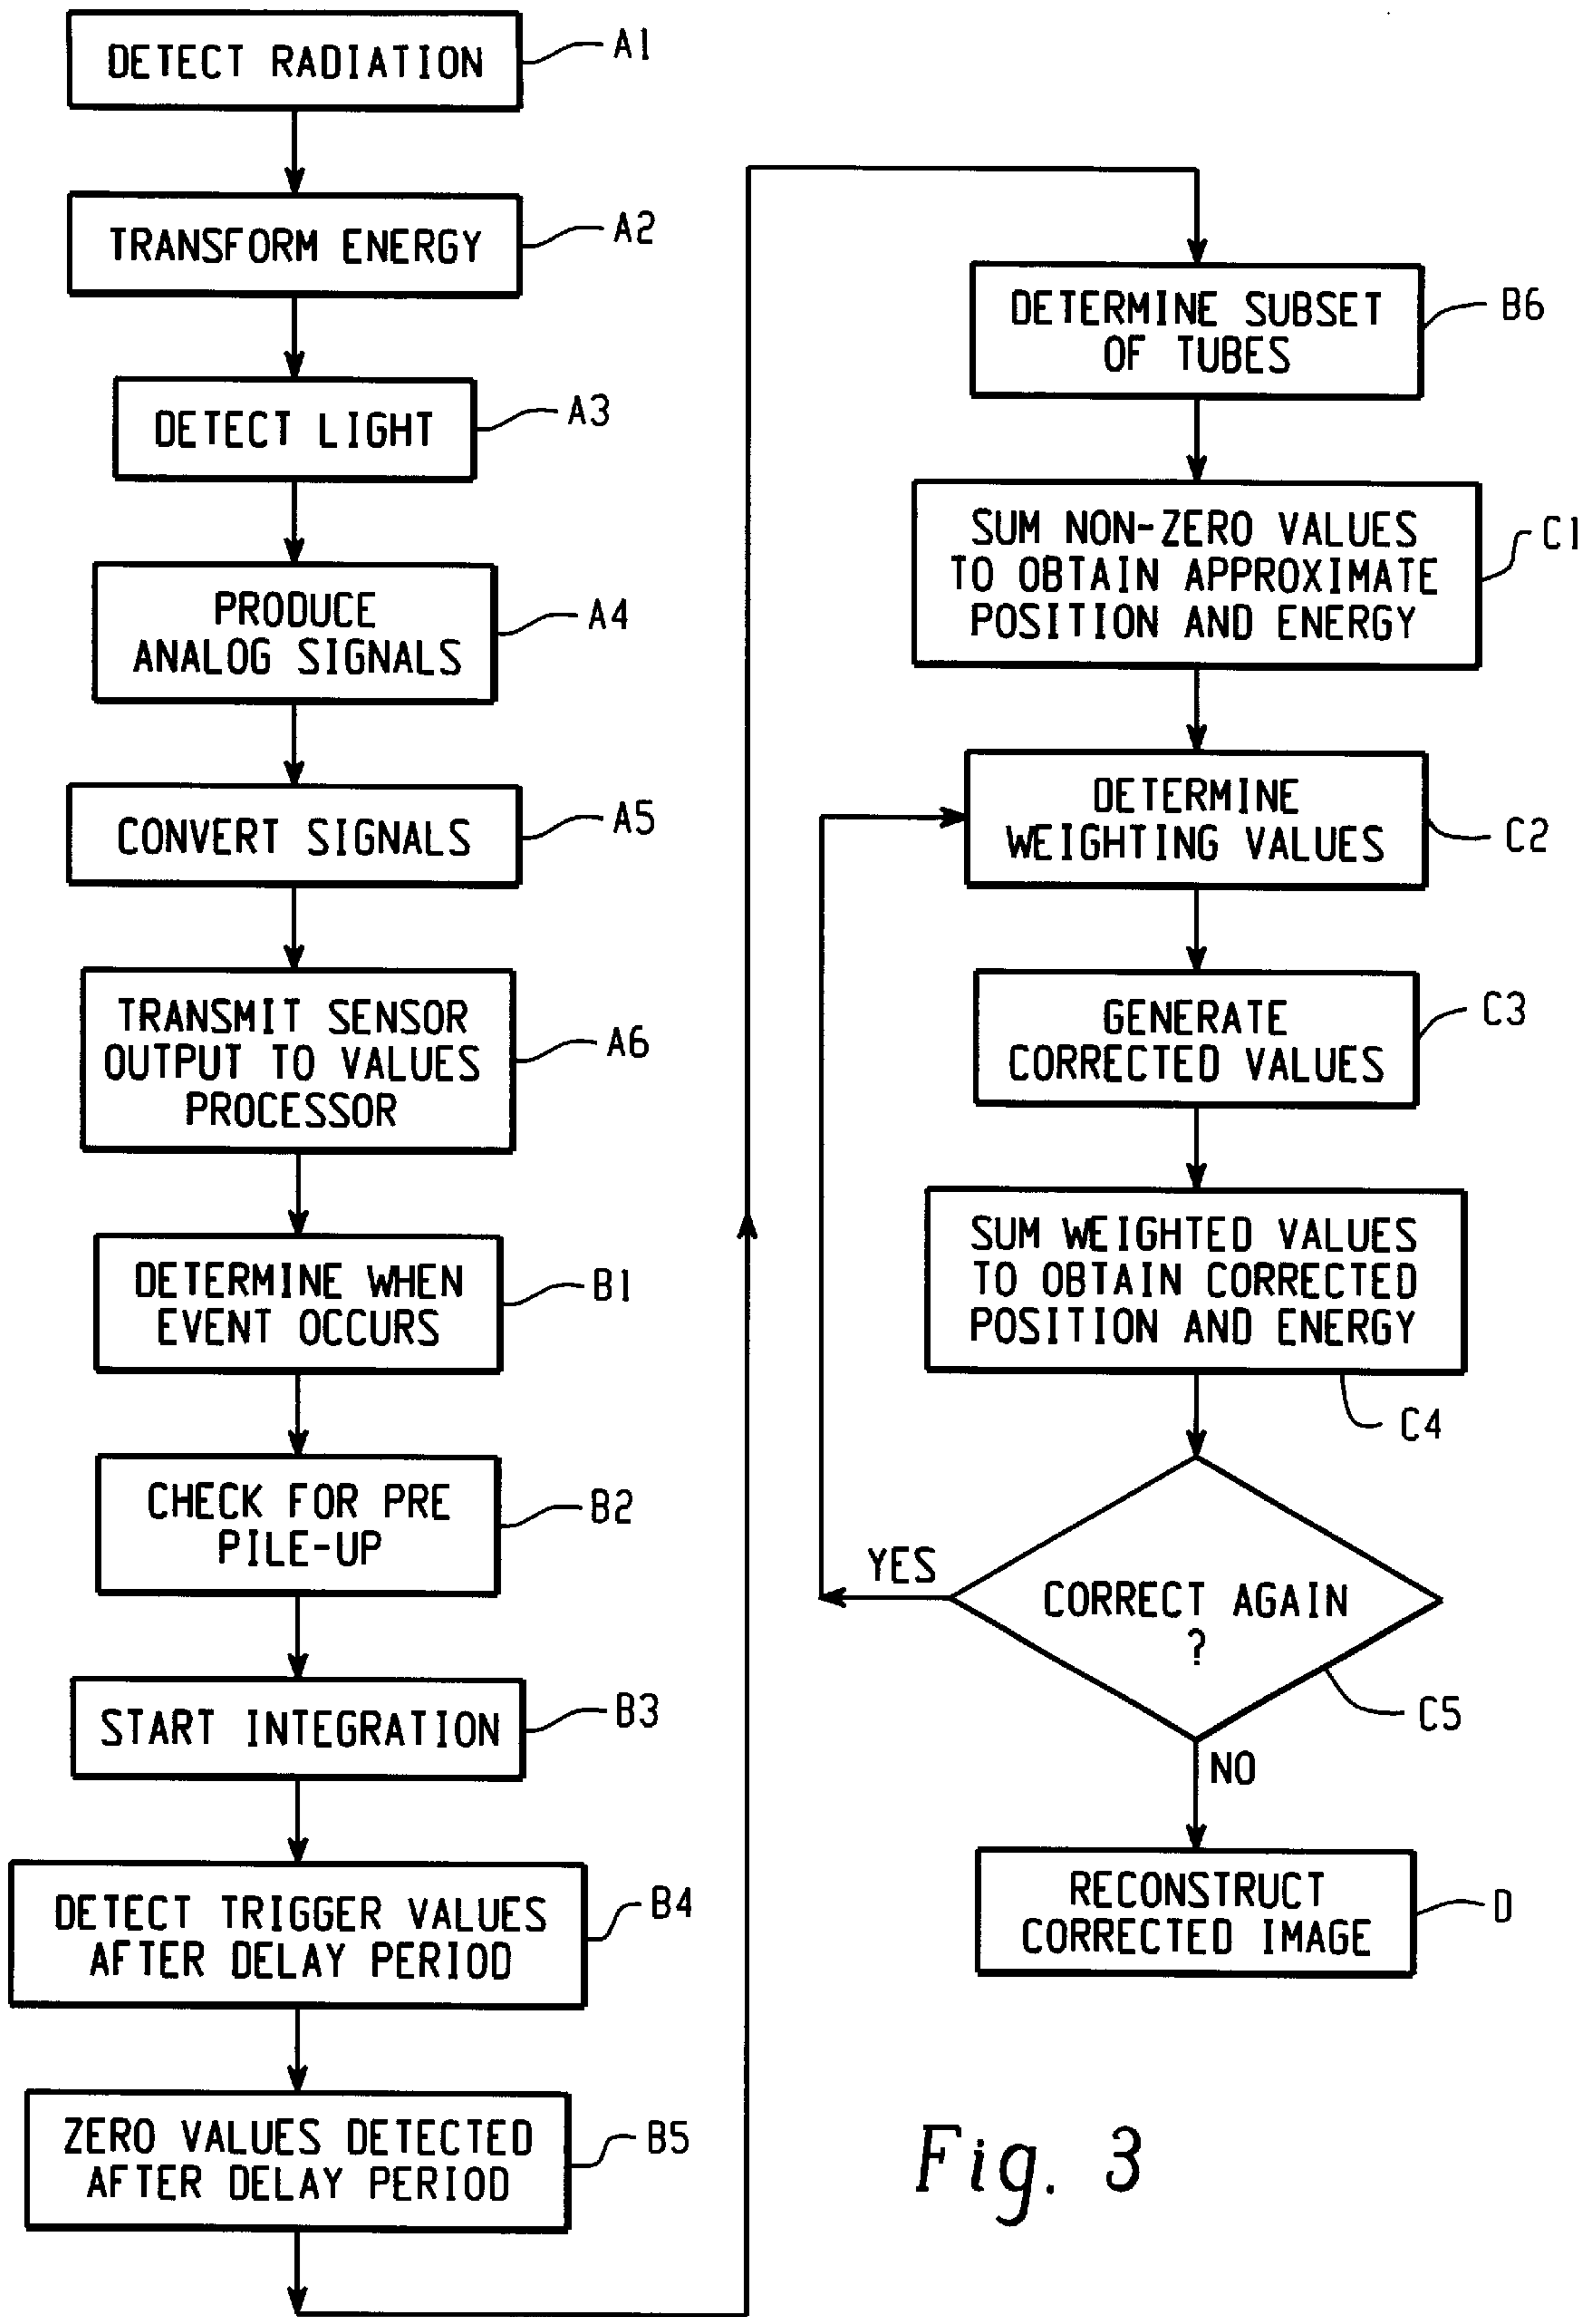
DETECT RADIATION
A1

TRANSFORM ENERGY
A2

DETECT LIGHT
A3

PRODUCE ANALOG SIGNALS
A4

CONVERT SIGNALS
A5

TRANSMIT SENSOR OUTPUT TO VALUES PROCESSOR
A6

DETERMINE WHEN EVENT OCCURS
B1

CHECK FOR PRE PILE-UP
B2

START INTEGRATION
B3

DETECT TRIGGER VALUES AFTER DELAY PERIOD
B4

ZERO VALUES DETECTED AFTER DELAY PERIOD
B5

DETERMINE SUBSET OF TUBES
B6

SUM NON-ZERO VALUES TO OBTAIN APPROXIMATE POSITION AND ENERGY
C1

DETERMINE WEIGHTING VALUES
C2

GENERATE CORRECTED VALUES
C3

SUM WEIGHTED VALUES TO OBTAIN CORRECTED POSITION AND ENERGY
C4

YES

CORRECT AGAIN ?
C5

NO

RECONSTRUCT CORRECTED IMAGE
D

Fig. 3